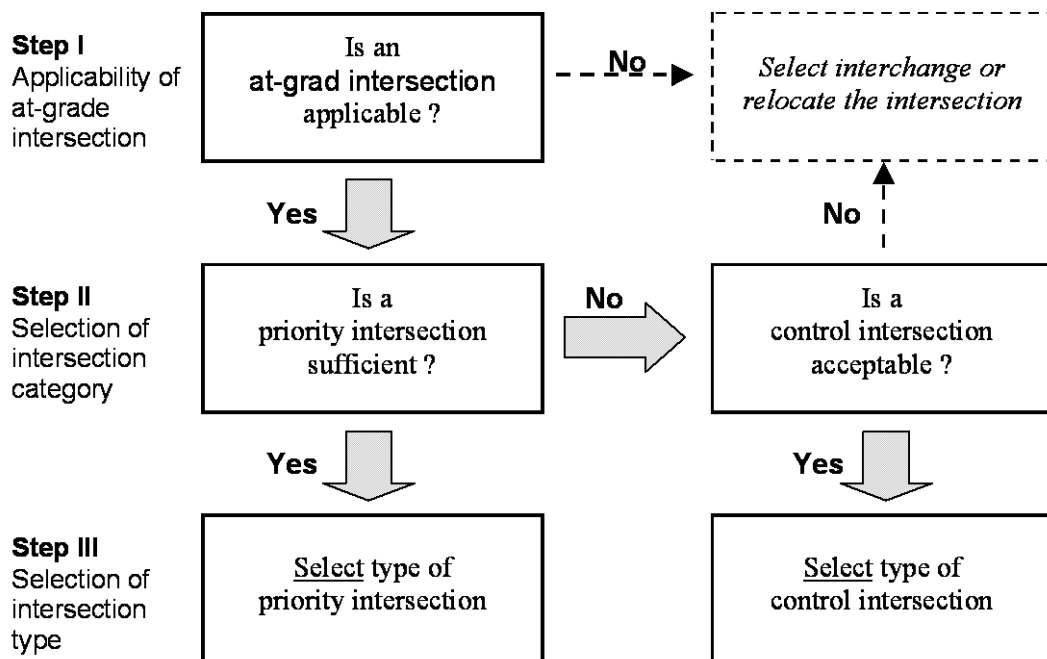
Step I
Applicability of at-grade intersection

Is an at-grad intersection applicable ?

No

Select interchange or relocate the intersection

Yes

No

Step II
Selection of intersection category

Is a priority intersection sufficient ?

No

Is a control intersection acceptable ?

Yes

Yes

Step III
Selection of intersection type

Select type of priority intersection

Select type of control intersection